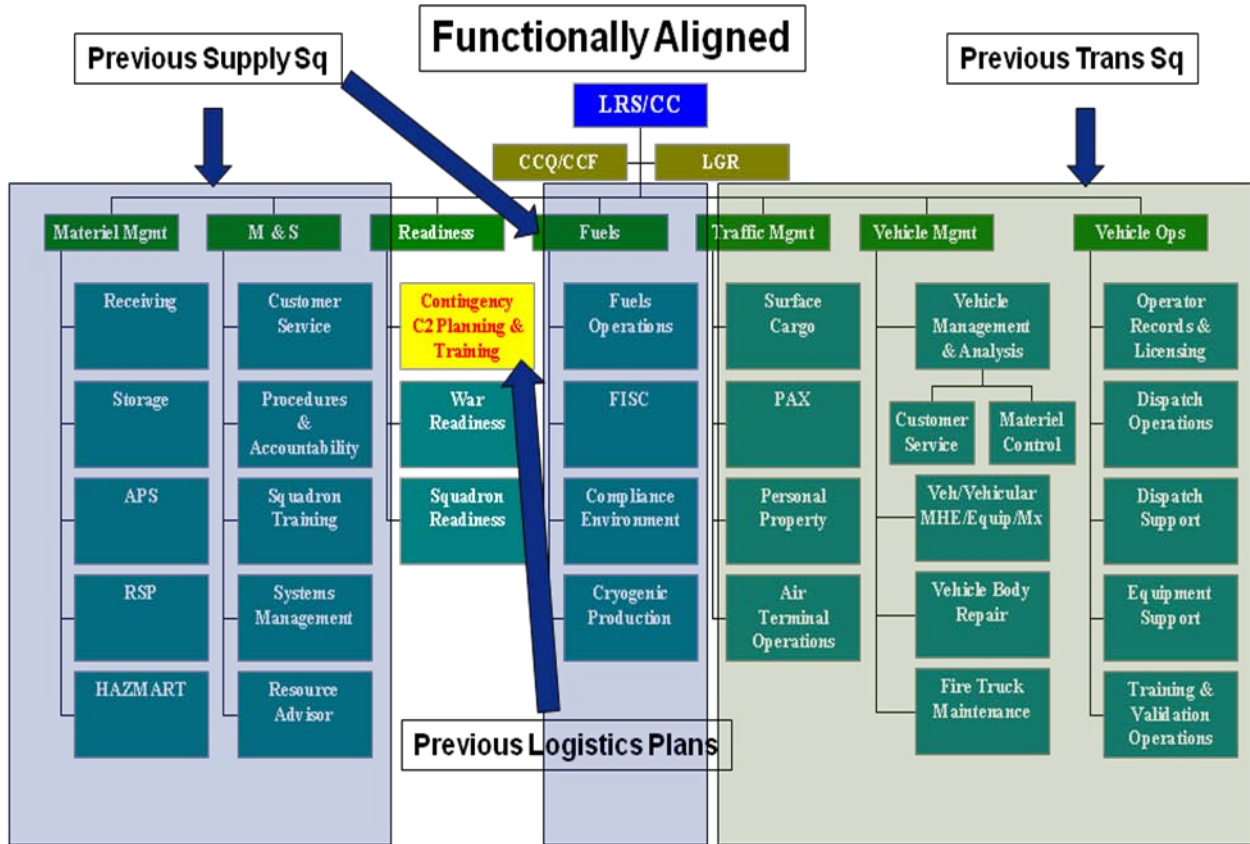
Functionally Aligned

Previous Supply Sq

Previous Trans Sq

LRS/CC

CCQ/CCF

LGR

Materiel Mgmt

Receiving

Storage

APS

RSP

HAZMART

M & S

Customer Service

Procedures & Accountability

Squadron Training

Systems Management

Resource Advisor

Readiness

Contingency C2 Planning & Training

War Readiness

Squadron Readiness

Fuels

Fuels Operations

FISC

Compliance Environment

Cryogenic Production

Traffic Mgmt

Surface Cargo

PAX

Personal Property

Air Terminal Operations

Vehicle Mgmt

Vehicle Management & Analysis

Customer Service

Materiel Control

Veh/Vehicular MHE/Equip/Mx

Vehicle Body Repair

Fire Truck Maintenance

Vehicle Ops

Operator Records & Licensing

Dispatch Operations

Dispatch Support

Equipment Support

Training & Validation Operations

Previous Logistics Plans